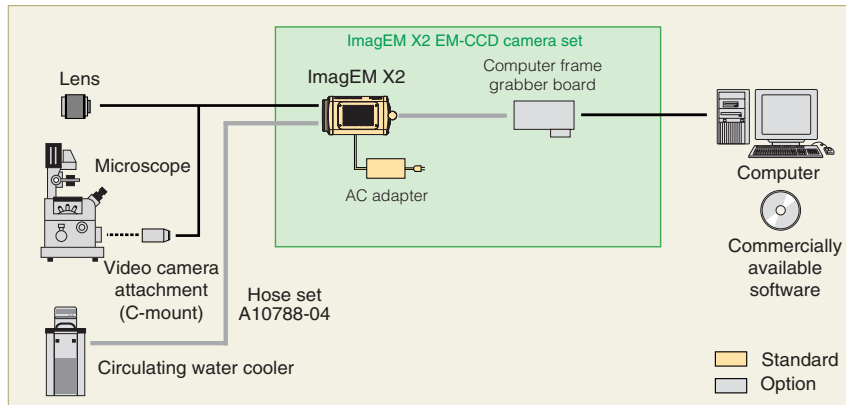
ImagEM X2 EM-CCD camera set

Lens

ImagEM X2

Computer frame grabber board

Microscope

AC adapter

Computer

Video camera attachment (C-mount)

Commercially available software

Hose set A10788-04

Circulating water cooler

Standard

Option